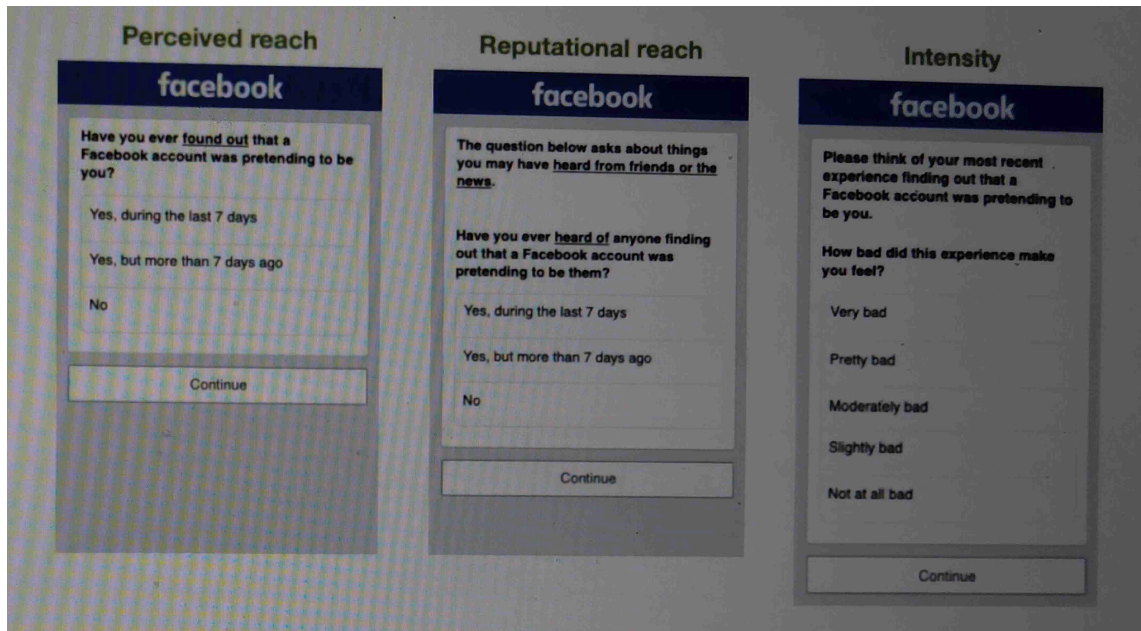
Perceived reach

facebook

Have you ever found out that a Facebook account was pretending to be you?

Yes, during the last 7 days

Yes, but more than 7 days ago

No

Continue

Reputational reach

facebook

The question below asks about things you may have heard from friends or the news.

Have you ever heard of anyone finding out that a Facebook account was pretending to be them?

Yes, during the last 7 days

Yes, but more than 7 days ago

No

Continue

Intensity

facebook

Please think of your most recent experience finding out that a Facebook account was pretending to be you.

How bad did this experience make you feel?

Very bad

Pretty bad

Moderately bad

Slightly bad

Not at all bad

Continue